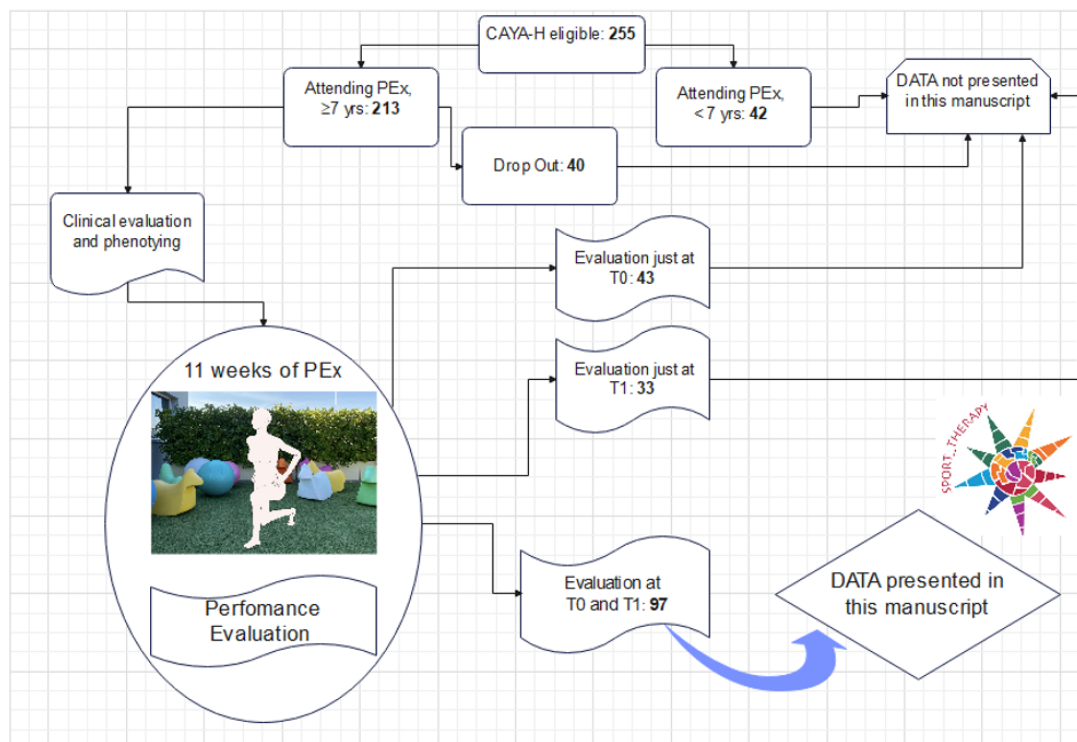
CAYA-H eligible: **255**

Attending PEx, ≥7 yrs: **213**

Attending PEx, <7 yrs: **42**

DATA not presented in this manuscript

Drop Out: **40**

Clinical evaluation and phenotying

Evaluation just at T0: **43**

Evaluation just at T1: **33**

11 weeks of PEx

SPORT THERAPY

Perfomance Evaluation

Evaluation at T0 and T1: **97**

DATA presented in this manuscript